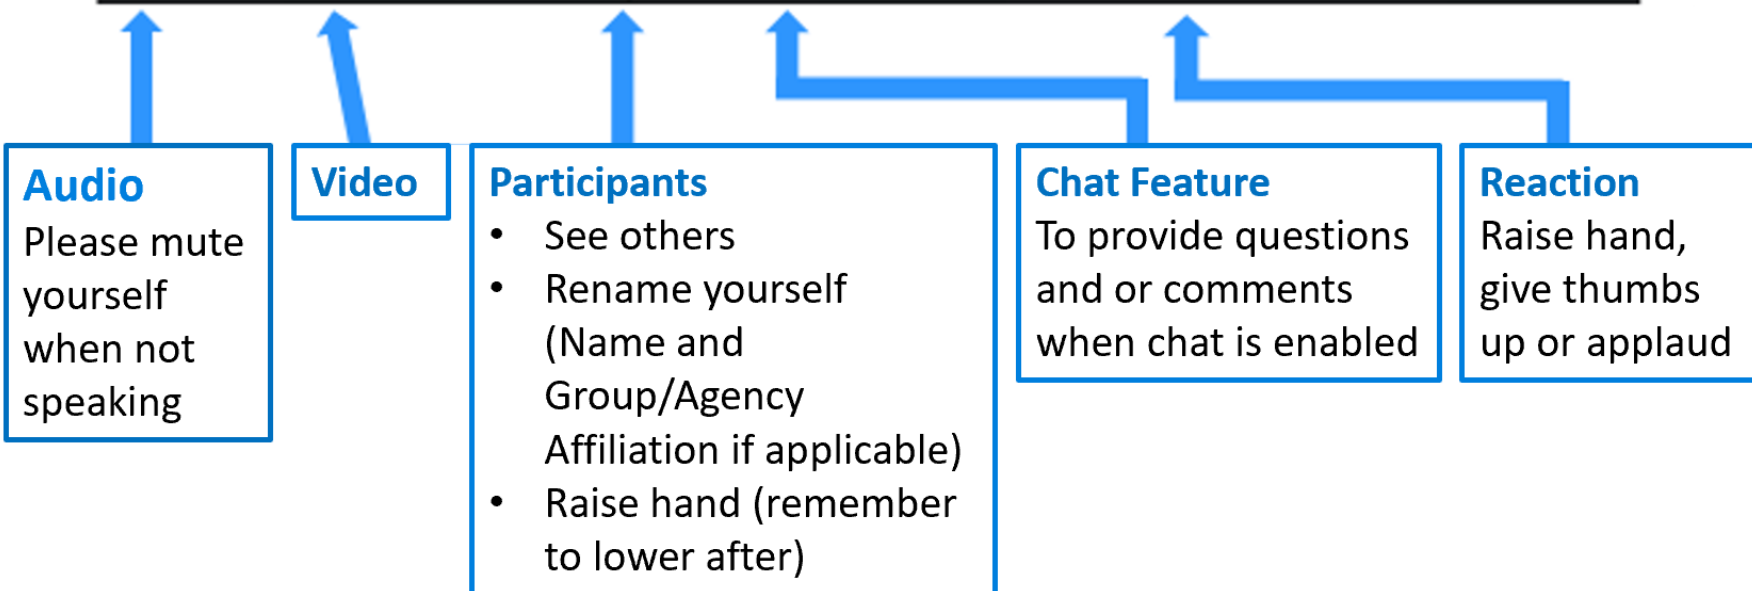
Audio
Please mute yourself when not speaking

Video

Participants
• See others
• Rename yourself (Name and Group/Agency Affiliation if applicable)
• Raise hand (remember to lower after)

Chat Feature
To provide questions and or comments when chat is enabled

Reaction
Raise hand, give thumbs up or applaud